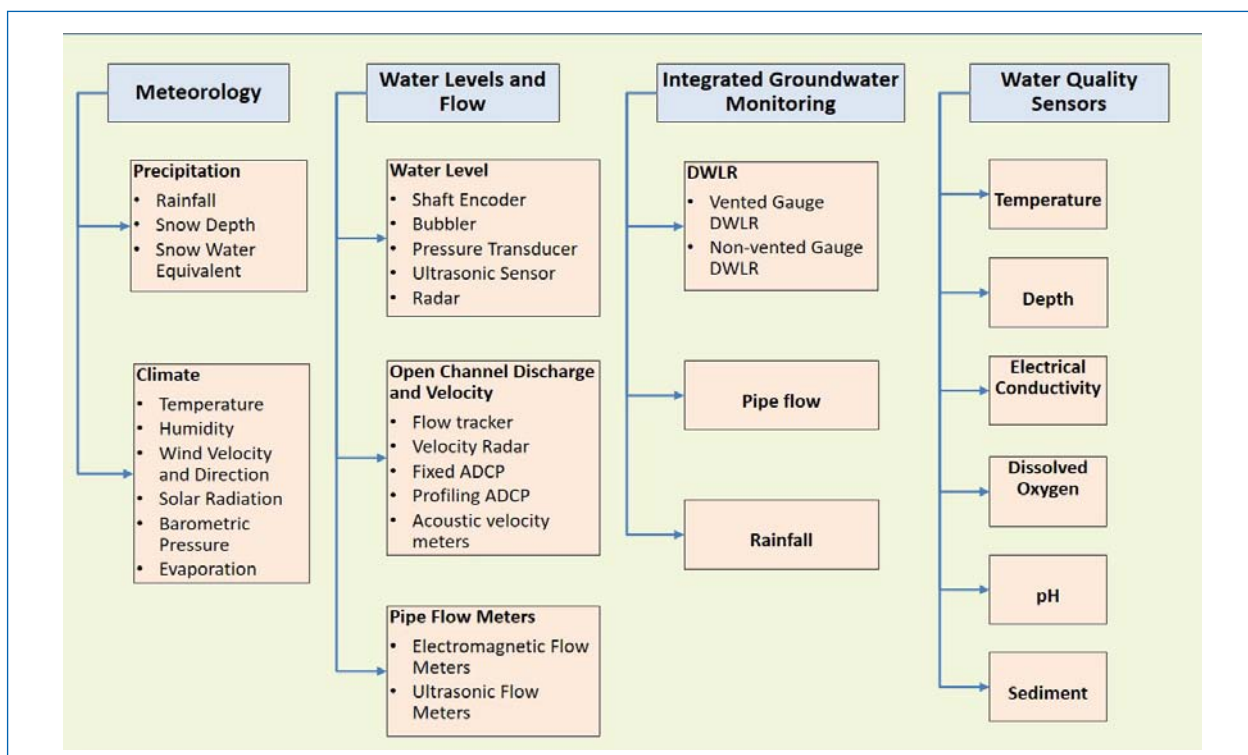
Meteorology

Precipitation
• Rainfall
• Snow Depth
• Snow Water Equivalent

Climate
• Temperature
• Humidity
• Wind Velocity and Direction
• Solar Radiation
• Barometric Pressure
• Evaporation

Water Levels and Flow

Water Level
• Shaft Encoder
• Bubbler
• Pressure Transducer
• Ultrasonic Sensor
• Radar

Open Channel Discharge and Velocity
• Flow tracker
• Velocity Radar
• Fixed ADCP
• Profiling ADCP
• Acoustic velocity meters

Pipe Flow Meters
• Electromagnetic Flow Meters
• Ultrasonic Flow Meters

Integrated Groundwater Monitoring

DWLR
• Vented Gauge DWLR
• Non-vented Gauge DWLR

Pipe flow

Rainfall

Water Quality Sensors

Temperature

Depth

Electrical Conductivity

Dissolved Oxygen

pH

Sediment